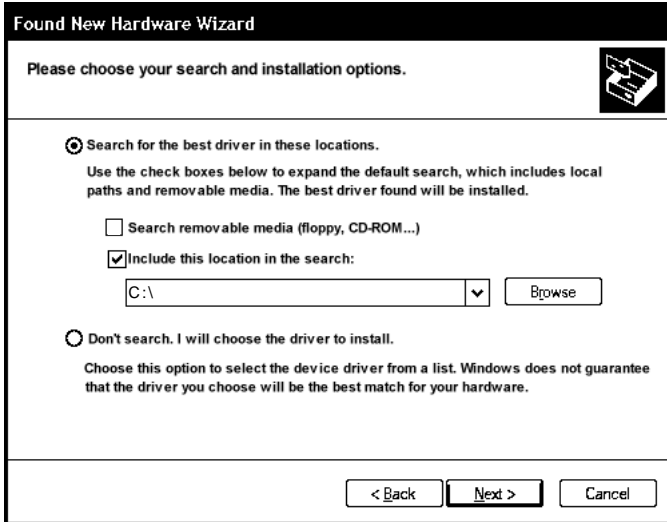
Found New Hardware Wizard

Please choose your search and installation options.

Search for the best driver in these locations.

Use the check boxes below to expand the default search, which includes local paths and removable media. The best driver found will be installed.

Search removable media (floppy, CD-ROM...)

Include this location in the search:

C:\

Browse

Don't search. I will choose the driver to install.

Choose this option to select the device driver from a list. Windows does not guarantee that the driver you choose will be the best match for your hardware.

< Back

Next >

Cancel